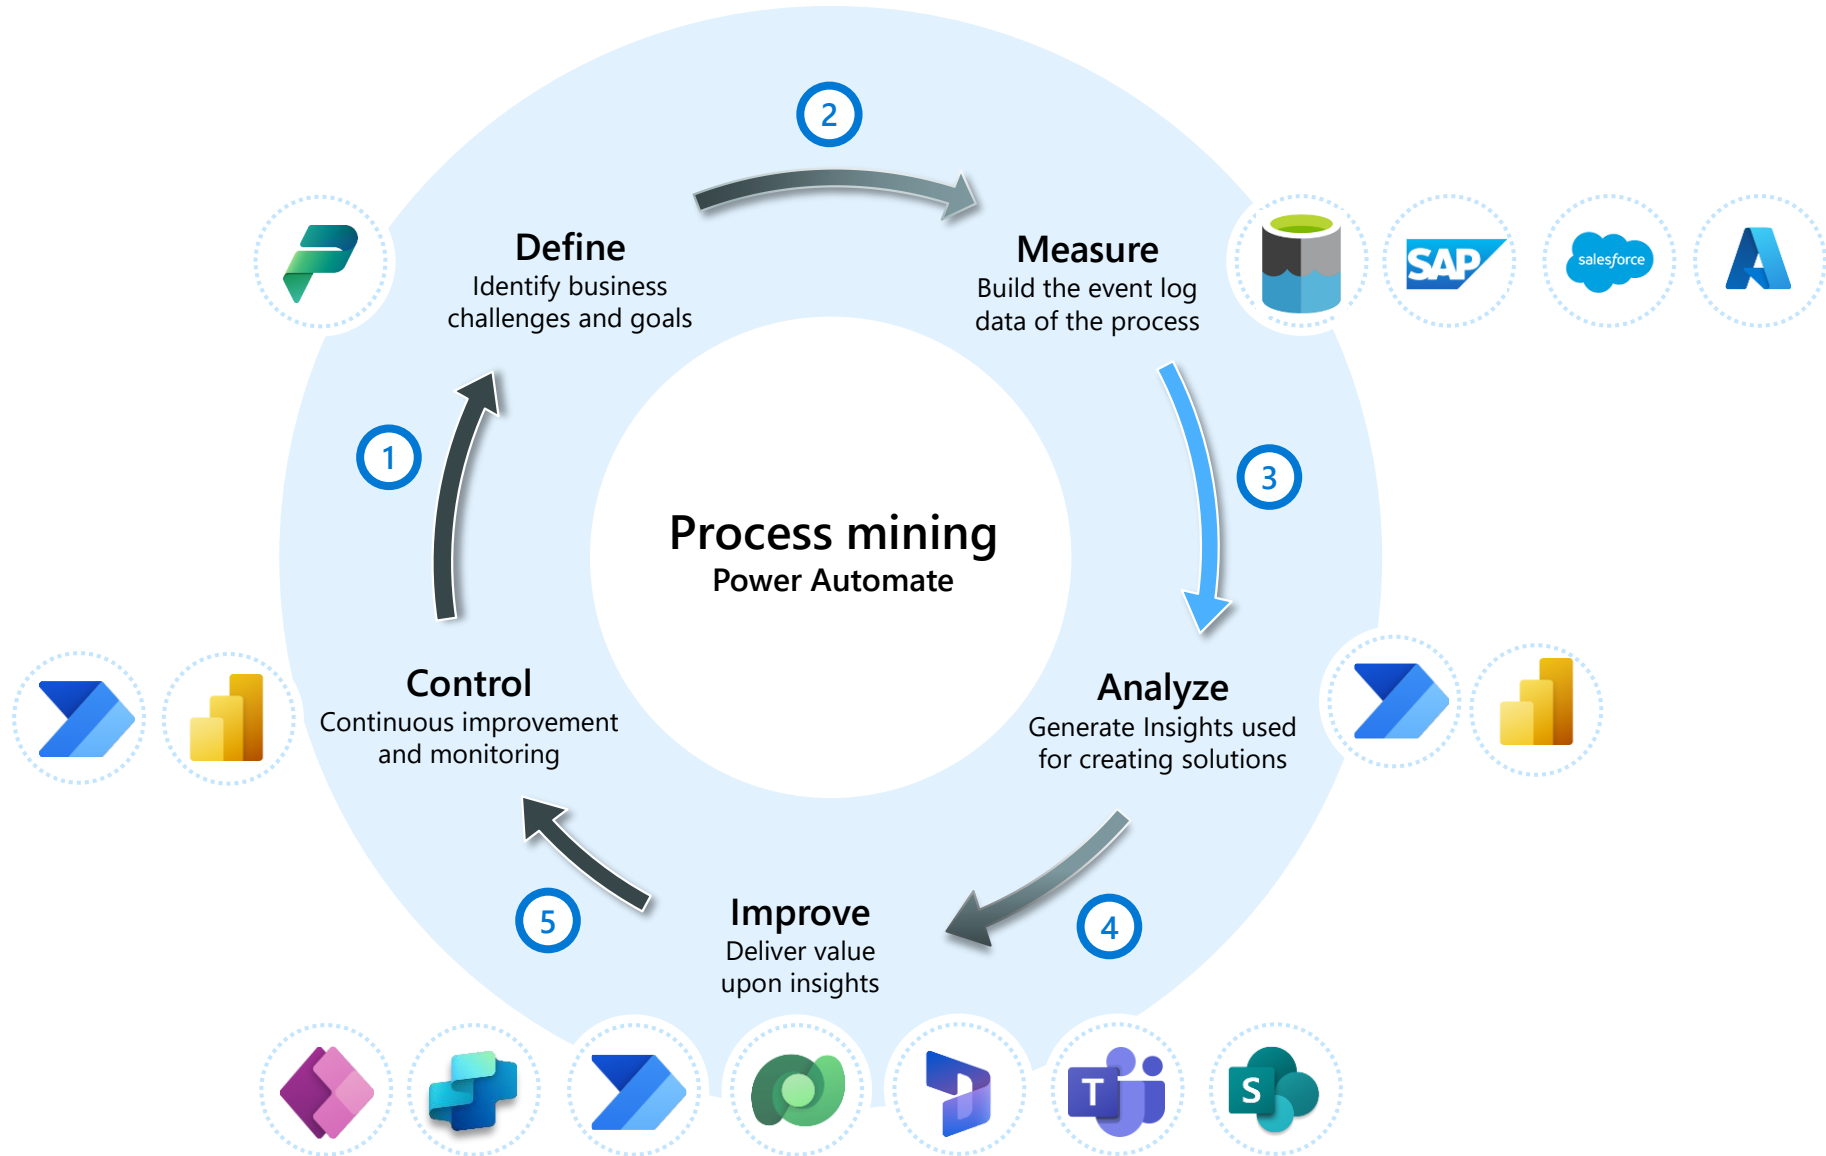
2

Define
Identify business challenges and goals

Measure
Build the event log data of the process

SAP

salesforce

1

3

Process mining
Power Automate

Control
Continuous improvement and monitoring

Analyze
Generate Insights used for creating solutions

5

Improve
Deliver value upon insights

4

T

S